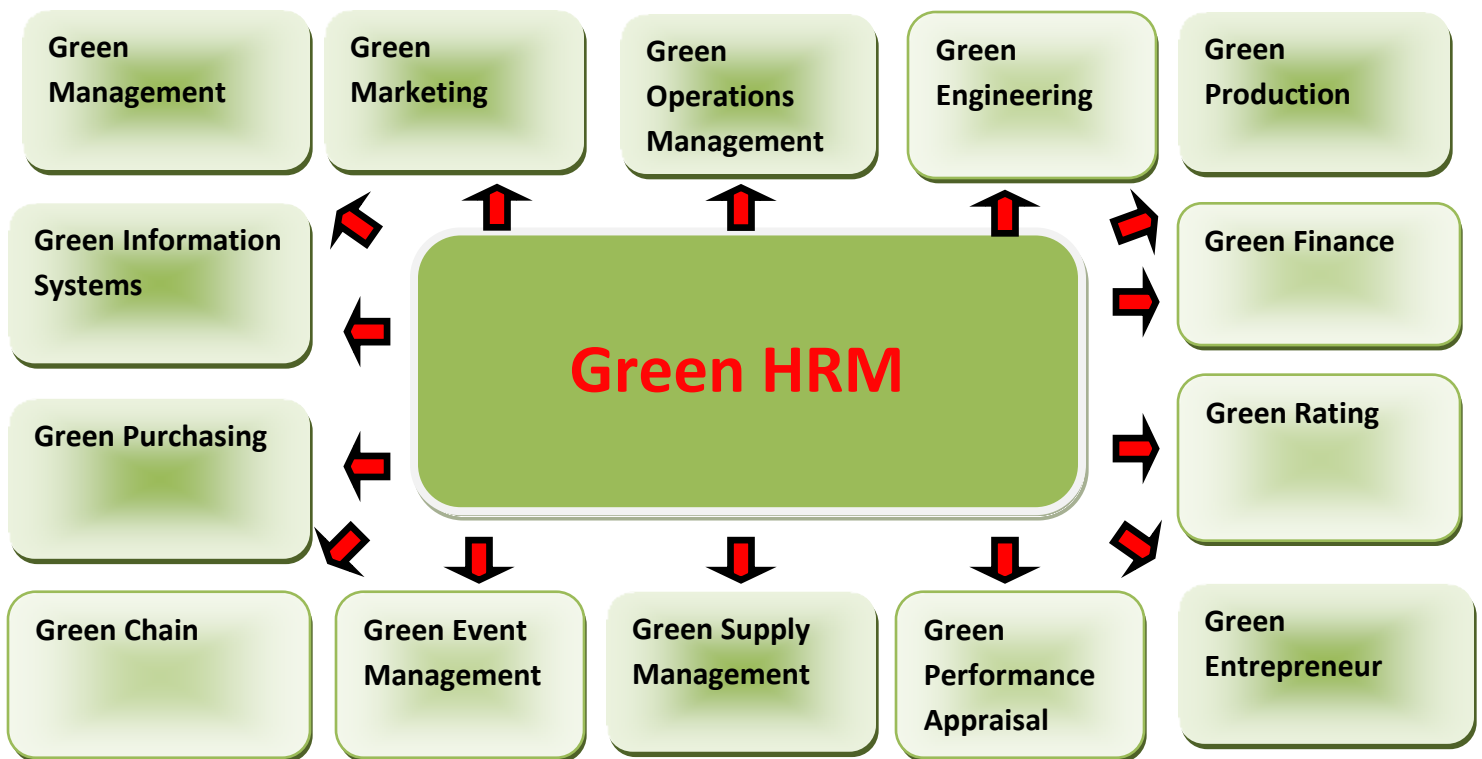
Green Management

Green Marketing

Green Operations Management

Green Engineering

Green Production

Green Information Systems

Green HRM

Green Finance

Green Purchasing

Green Rating

Green Chain

Green Event Management

Green Supply Management

Green Performance Appraisal

Green Entrepreneur